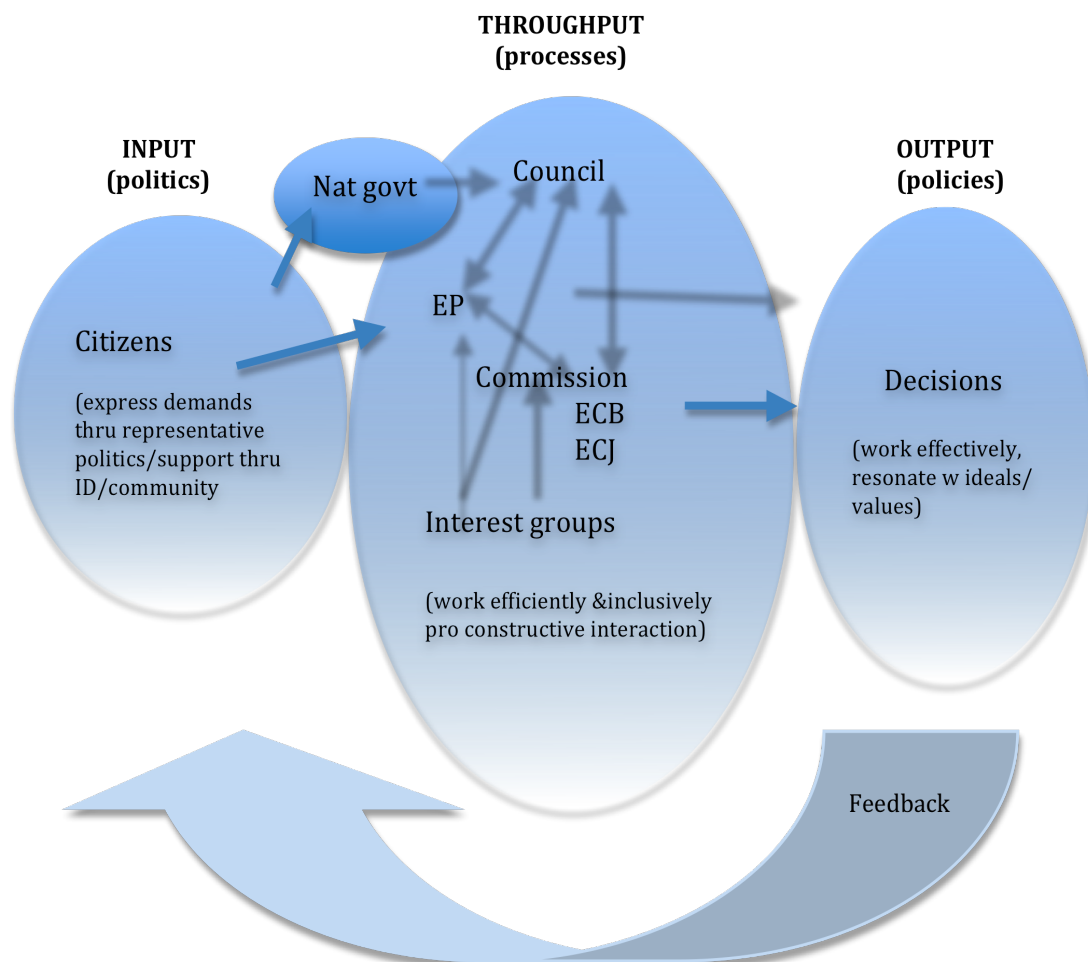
THROUGHPUT
(processes)

INPUT
(politics)

Nat govt

Council

OUTPUT
(policies)

EP

Citizens

(express demands thru representative politics/support thru ID/community

Commission
ECB
ECJ

Decisions

(work effectively, resonate w ideals/ values)

Interest groups

(work efficiently &inclusively pro constructive interaction)

Feedback